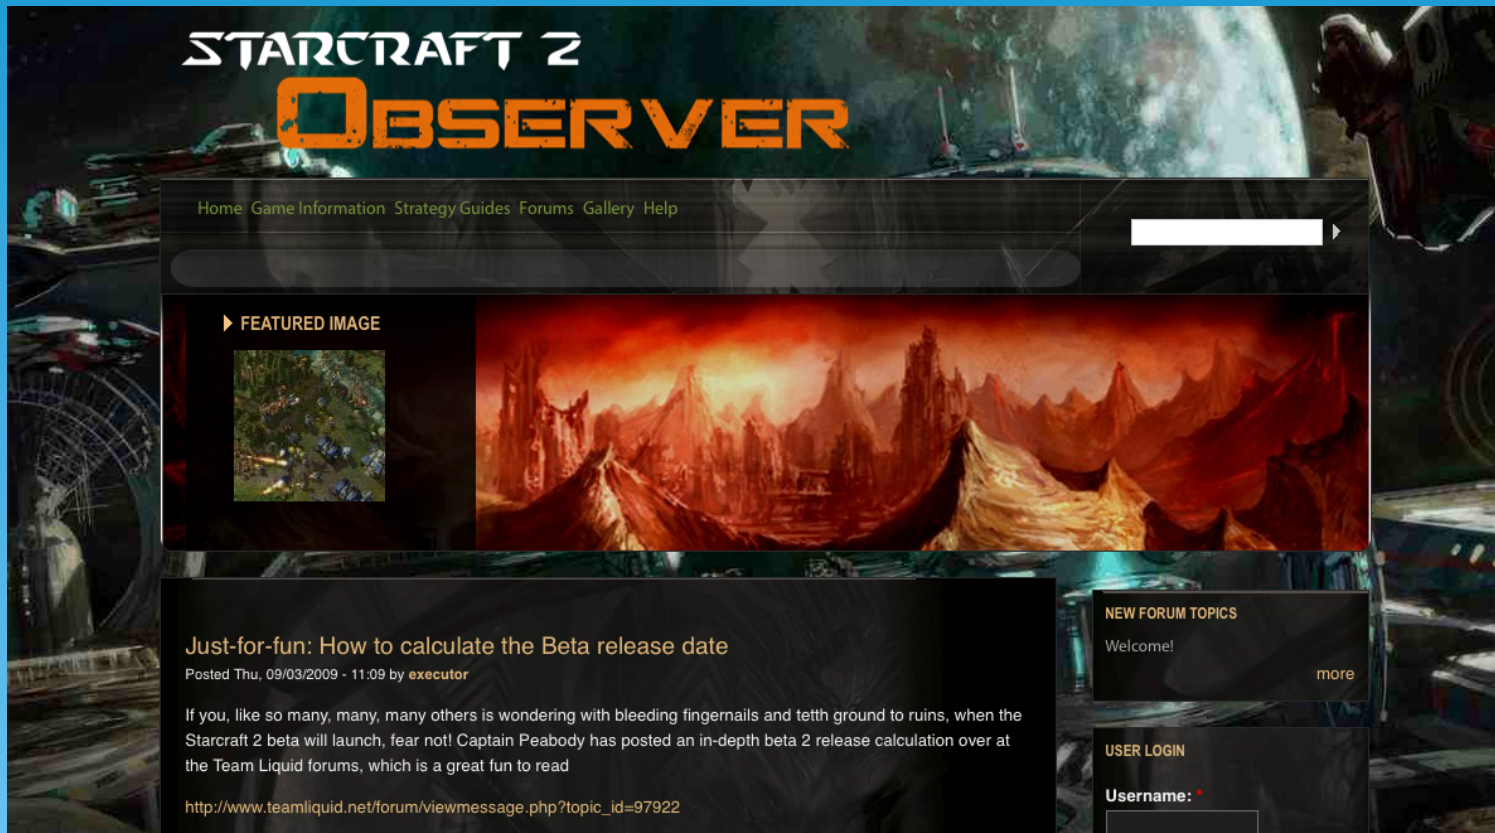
STARCRAFT 2
OBSERVER

Home Game Information Strategy Guides Forums Gallery Help

FEATURED IMAGE

Just-for-fun: How to calculate the Beta release date
Posted Thu, 09/03/2009 - 11:09 by executor

If you, like so many, many, many others is wondering with bleeding fingernails and tetth ground to ruins, when the Starcraft 2 beta will launch, fear not! Captain Peabody has posted an in-depth beta 2 release calculation over at the Team Liquid forums, which is a great fun to read

http://www.teamliquid.net/forum/viewmessage.php?topic_id=97922

NEW FORUM TOPICS
Welcome!
more

USER LOGIN
Username: *